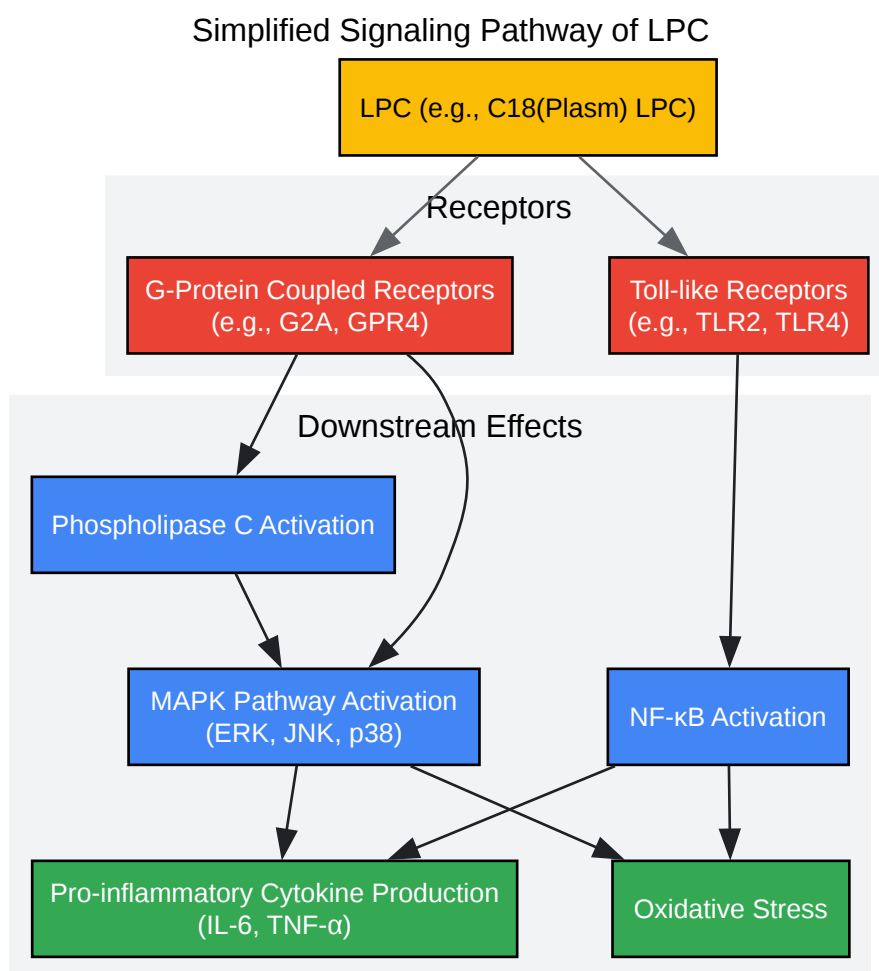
Simplified Signaling Pathway of LPC

LPC (e.g., C18(Plasm) LPC)

Receptors

G-Protein Coupled Receptors (e.g., G2A, GPR4)

Toll-like Receptors (e.g., TLR2, TLR4)

Downstream Effects

Phospholipase C Activation

MAPK Pathway Activation (ERK, JNK, p38)

NF-κB Activation

Pro-inflammatory Cytokine Production (IL-6, TNF-α)

Oxidative Stress